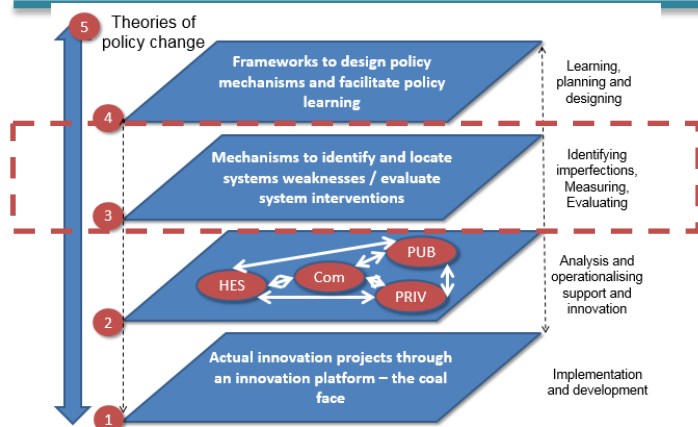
5 Theories of policy change

Frameworks to design policy mechanisms and facilitate policy learning

Learning, planning and designing

4

Mechanisms to identify and locate systems weaknesses / evaluate system interventions

Identifying imperfections, Measuring, Evaluating

3

PUB

HES

Com

PRIV

Analysis and operationalising support and innovation

2

Actual innovation projects through an innovation platform – the coal face

Implementation and development

1